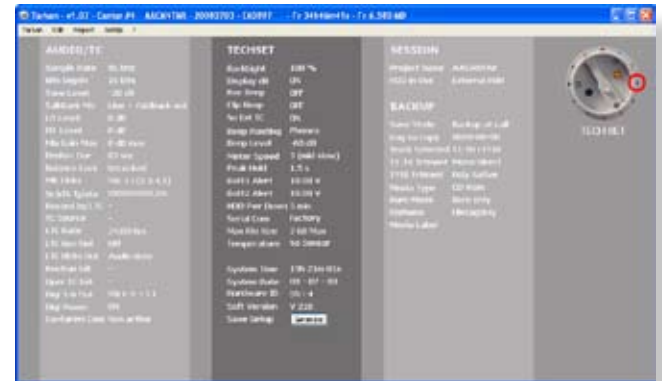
Tarkan - v1.02 - Cantar #4 AACKNTBR - 20082703 - 1XD997 - Fr 34h46m41s - Fr 6.380 MB

Tarkan Edit Import Setup ?

AUDIO/TC

Sample Rate 48 kHz
Bits Depth 24 bits
Tone Level -20 dB
Talkback Mic Line - Talkback out
L1 Level 0 dB
R1 Level 0 dB
File Gain Max 0 dB max
Pre-Roll Dur 03 sec
Rejoint Dest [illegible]
PB Filter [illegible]
TC Frame Type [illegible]
Record by TC -
TC Source -
LTC Rate 25.00 fps
LTC Jam Set Off
LTC Word Rec Audio Slate
Preshot Set -
Sync TC Sub -
Dig I/O Out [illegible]
Dig Power Off
Computer Conn Not active

TECHSET

Backlight 100 %
Display dB ON
Rec Beep OFF
Clip Beep OFF
No Ext TC ON
Beep Routing Phones
Beep Level -60 dB
Meter Speed 3 (mid slow)
Peak Hold 1.5 s
Batt1 Alert 10.00 V
Batt2 Alert 10.00 V
HDD Pwr Down 1 min
Serial Conn Factory
Max File Size 2 GB Max
Temperature No Sensor

System Time 13h 23m 01s
System Date 01 - 07 - 08
Hardware ID 01 - 4
Soft Version V 2.20
Save Setup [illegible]

SESSION

Project Name AACKNTBR
HDD in Use External HDD

BACKUP

Sync Mode Backup at Call
Day to Copy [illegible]
Track Selected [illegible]
11-16 Tribute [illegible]
TTIO Tribute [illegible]
Media Type CD Rom
Burn Mode Burn Only
Harbalm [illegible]
Media Label

GOTSET